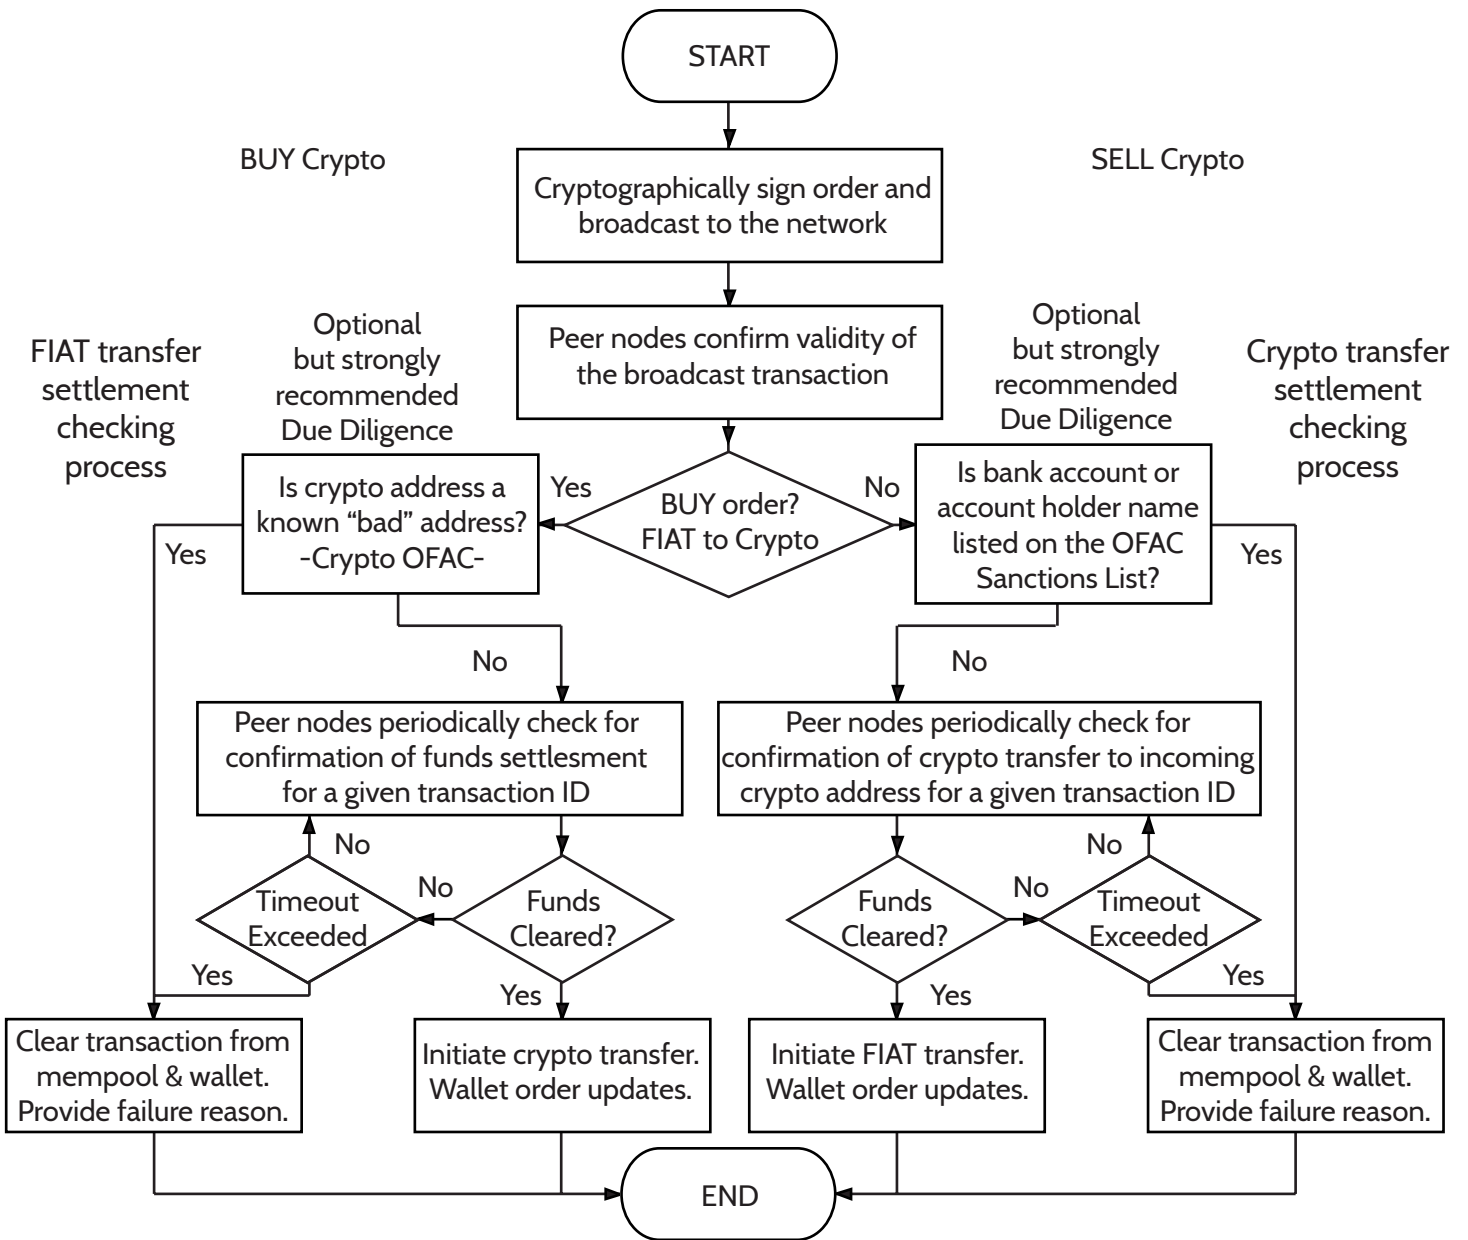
START

BUY Crypto

SELL Crypto

Cryptographically sign order and broadcast to the network

Peer nodes confirm validity of the broadcast transaction

FIAT transfer settlement checking process

Optional but strongly recommended Due Diligence

Optional but strongly recommended Due Diligence

Crypto transfer settlement checking process

Is crypto address a known "bad" address? -Crypto OFAC-

Yes

BUY order? FIAT to Crypto

No

Is bank account or account holder name listed on the OFAC Sanctions List?

Yes

Yes

No

No

Peer nodes periodically check for confirmation of funds settlesment for a given transaction ID

Peer nodes periodically check for confirmation of crypto transfer to incoming crypto address for a given transaction ID

No

No

Timeout Exceeded

No

Funds Cleared?

Funds Cleared?

No

Timeout Exceeded

Yes

Yes

Yes

Yes

Clear transaction from mempool & wallet. Provide failure reason.

Initiate crypto transfer. Wallet order updates.

Initiate FIAT transfer. Wallet order updates.

Clear transaction from mempool & wallet. Provide failure reason.

END